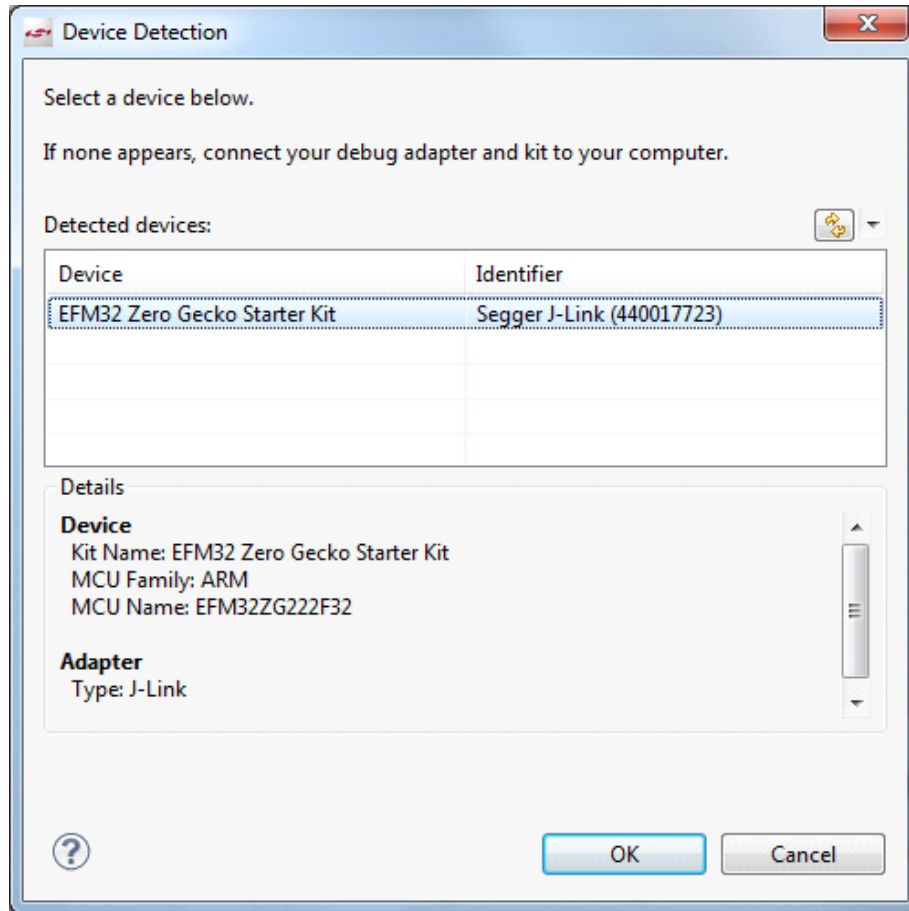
Device Detection

Select a device below.

If none appears, connect your debug adapter and kit to your computer.

Detected devices:

| Device | Identifier |
|---|---|
| EFM32 Zero Gecko Starter Kit | Segger J-Link (440017723) |

Details

Device
Kit Name: EFM32 Zero Gecko Starter Kit
MCU Family: ARM
MCU Name: EFM32ZG222F32

Adapter
Type: J-Link

OK

Cancel